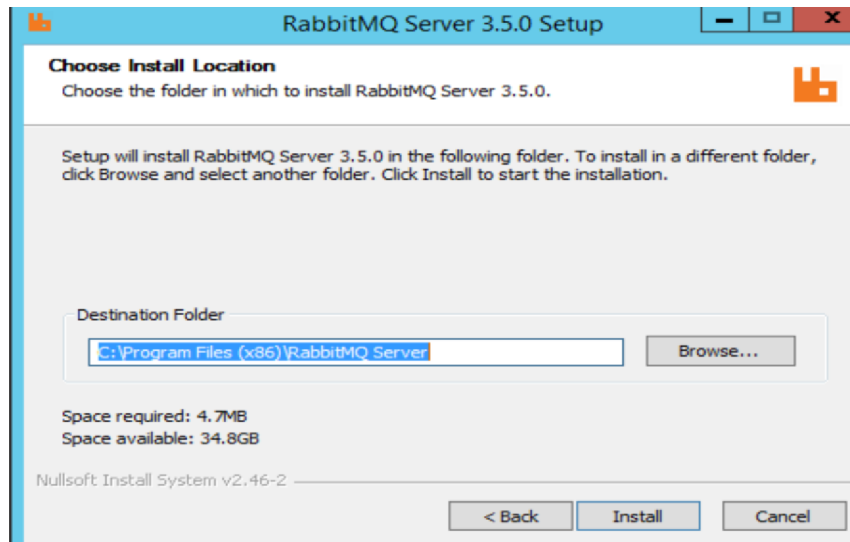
RabbitMQ Server 3.5.0 Setup

Choose Install Location

Choose the folder in which to install RabbitMQ Server 3.5.0.

Setup will install RabbitMQ Server 3.5.0 in the following folder. To install in a different folder, click Browse and select another folder. Click Install to start the installation.

Destination Folder

C:\Program Files (x86)\RabbitMQ Server

Browse...

Space required: 4.7MB
Space available: 34.8GB

Nullsoft Install System v2.46-2

< Back

Install

Cancel